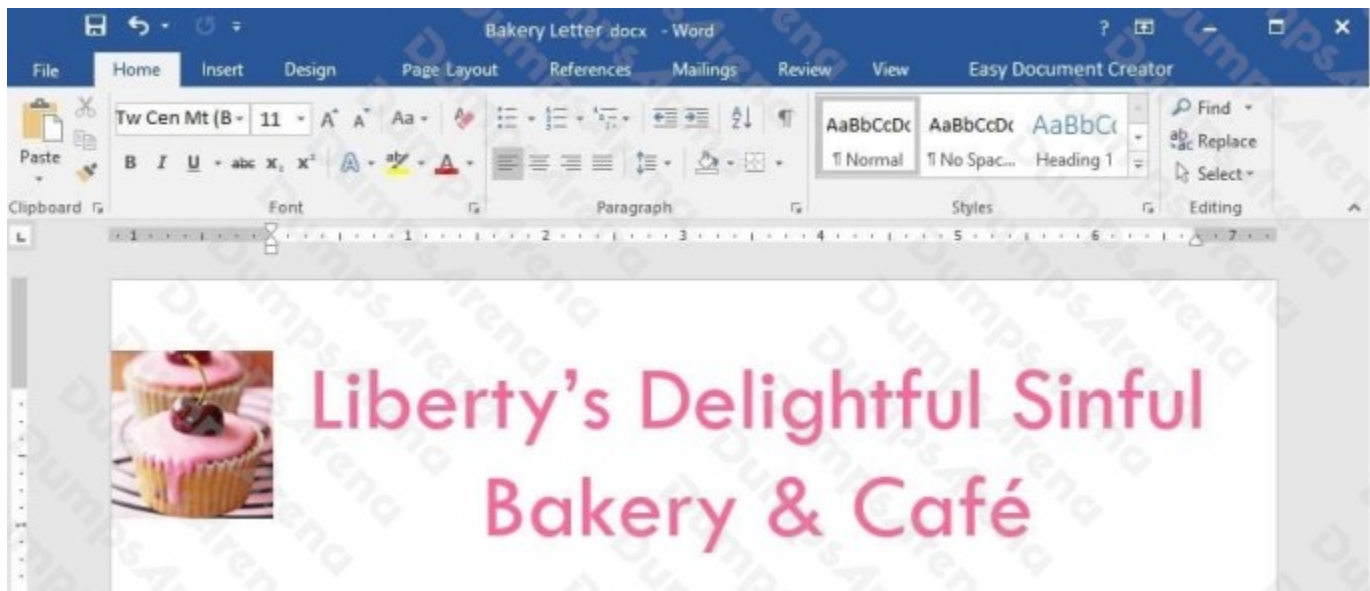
Bakery Letter.docx - Word

?

File Home Insert Design Page Layout References Mailings Review View Easy Document Creator

Paste

Clipboard

Tw Cen Mt (B 11 A A Aa

B I U abc $x_2$ $x^2$ A A

Font

Paragraph

AaBbCcDc AaBbCcDc AaBbCc

¶ Normal ¶ No Spac... Heading 1

Styles

Find Replace Select

Editing

1 2 3 4 5 6 7

Liberty's Delightful Sinful Bakery & Café

DumpsArena